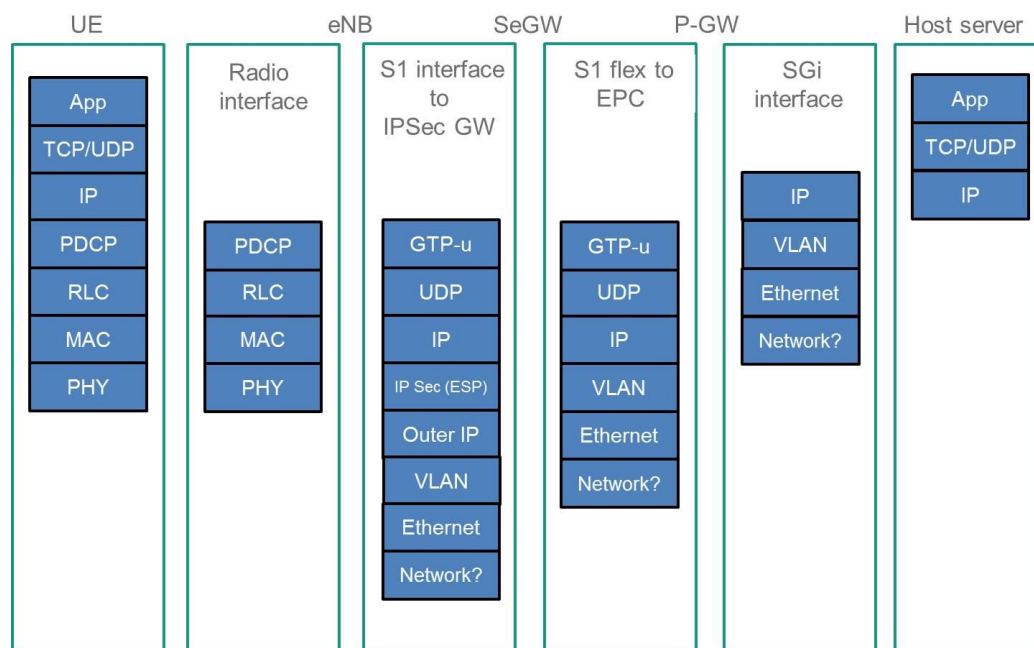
UE

eNB

SeGW

P-GW

Host server

App
TCP/UDP
IP
PDCP
RLC
MAC
PHY

Radio interface

PDCP
RLC
MAC
PHY

S1 interface to IPSec GW

GTP-u
UDP
IP
IP Sec (ESP)
Outer IP
VLAN
Ethernet
Network?

S1 flex to EPC

GTP-u
UDP
IP
VLAN
Ethernet
Network?

SGi interface

IP
VLAN
Ethernet
Network?

App
TCP/UDP
IP